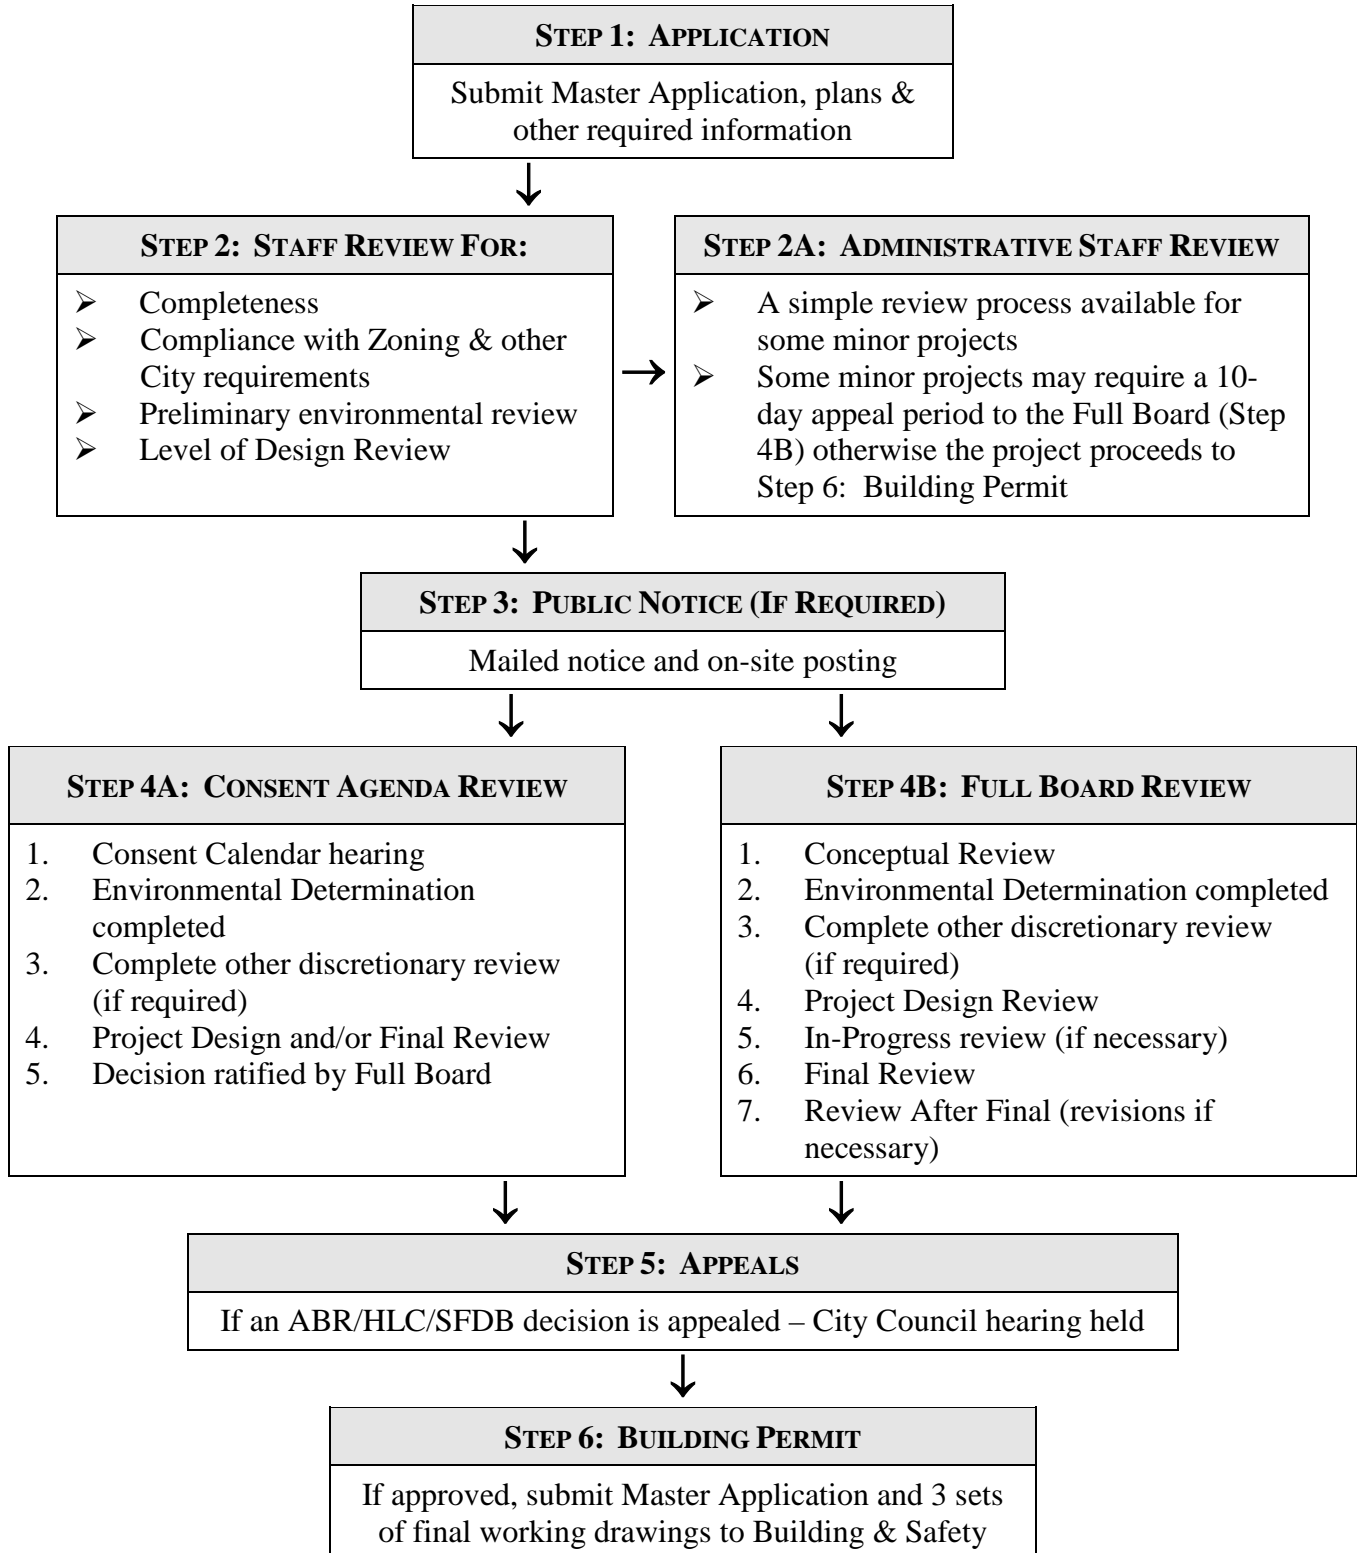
STEP 1: APPLICATION

Submit Master Application, plans & other required information

STEP 2: STAFF REVIEW FOR:

- Completeness
- Compliance with Zoning & other City requirements
- Preliminary environmental review
- Level of Design Review

STEP 2A: ADMINISTRATIVE STAFF REVIEW

- A simple review process available for some minor projects
- Some minor projects may require a 10-day appeal period to the Full Board (Step 4B) otherwise the project proceeds to Step 6: Building Permit

STEP 3: PUBLIC NOTICE (IF REQUIRED)

Mailed notice and on-site posting

STEP 4A: CONSENT AGENDA REVIEW

1. Consent Calendar hearing
2. Environmental Determination completed
3. Complete other discretionary review (if required)
4. Project Design and/or Final Review
5. Decision ratified by Full Board

STEP 4B: FULL BOARD REVIEW

1. Conceptual Review
2. Environmental Determination completed
3. Complete other discretionary review (if required)
4. Project Design Review
5. In-Progress review (if necessary)
6. Final Review
7. Review After Final (revisions if necessary)

STEP 5: APPEALS

If an ABR/HLC/SFDB decision is appealed – City Council hearing held

STEP 6: BUILDING PERMIT

If approved, submit Master Application and 3 sets of final working drawings to Building & Safety